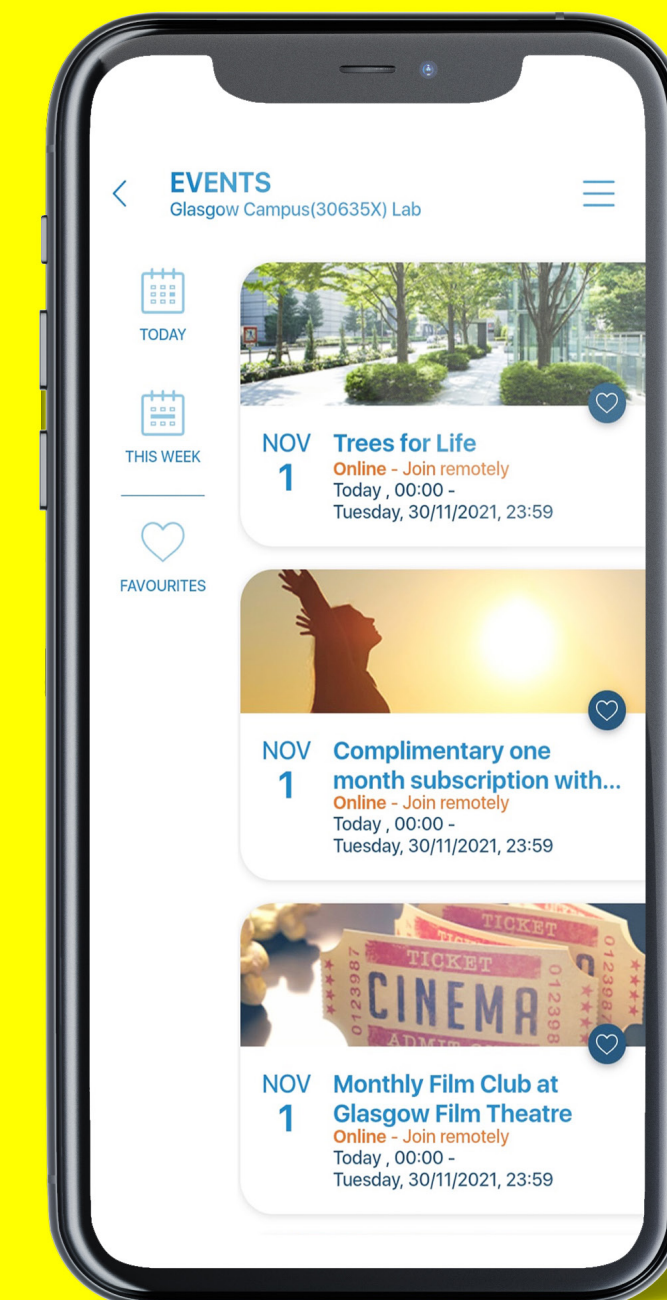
EVENTS
Glasgow Campus(30635X) Lab

TODAY

THIS WEEK

FAVOURITES

NOV 1
Trees for Life
Online - Join remotely
Today , 00:00 -
Tuesday, 30/11/2021, 23:59

NOV 1
Complimentary one month subscription with...
Online - Join remotely
Today , 00:00 -
Tuesday, 30/11/2021, 23:59

TICKET
TICKET
CINEMA
0123987
012398
ADMIT

NOV 1
Monthly Film Club at Glasgow Film Theatre
Online - Join remotely
Today , 00:00 -
Tuesday, 30/11/2021, 23:59